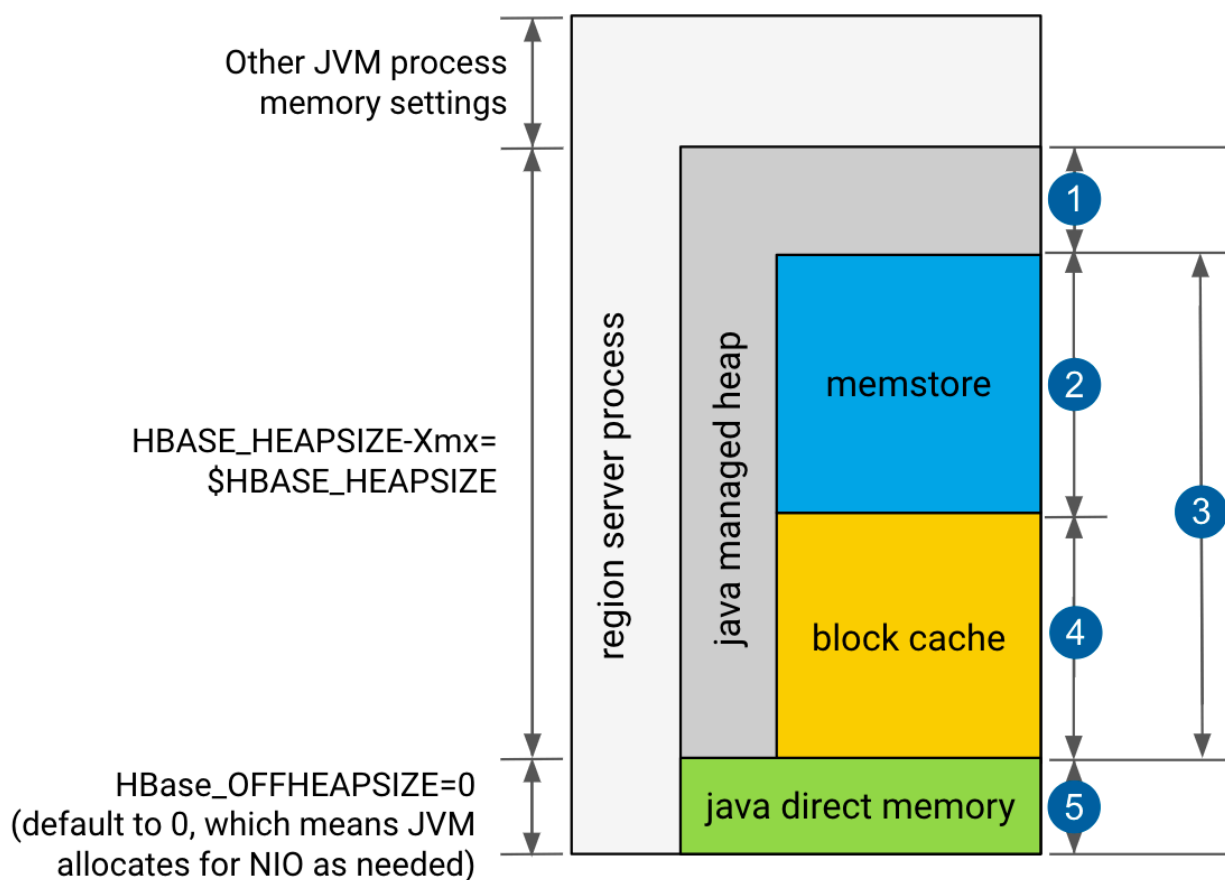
Other JVM process memory settings

HBASE_HEAPSIZE-Xmx=
$HBASE_HEAPSIZE

HBase_OFFHEAPSIZE=0
(default to 0, which means JVM allocates for NIO as needed)

region server process

java managed heap

memstore

block cache

java direct memory

1

2

3

4

5